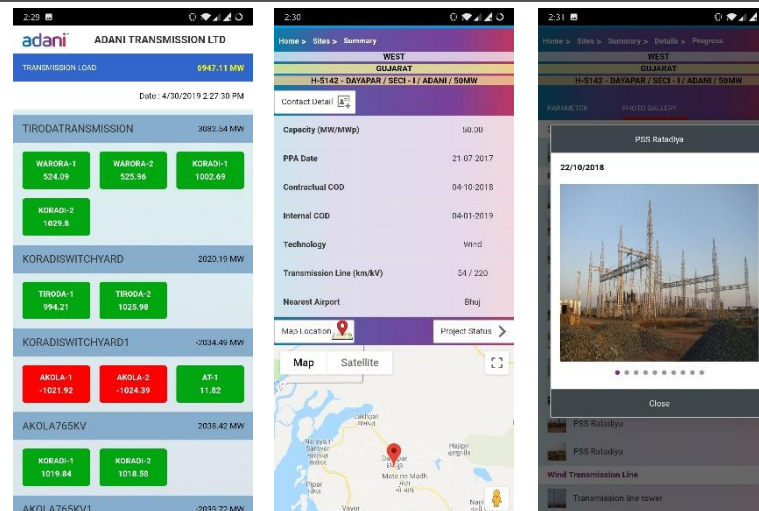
2:29

adani ADANI TRANSMISSION LTD

TRANSMISSION LOAD 6947.11 MW

Date : 4/30/2019 2:27:30 PM

TIRODATRANSMISSION 3082.54 MW

WARORA-1 524.09
WARORA-2 525.96
KORADI-1 1002.69
KORADI-2 1029.8

KORADISWITCHYARD 2020.19 MW

TIRODA-1 994.21
TIRODA-2 1025.98

KORADISWITCHYARD1 -2034.49 MW

AKOLA-1 -1021.92
AKOLA-2 -1024.39
AT-1 11.82

AKOLA765KV 2038.42 MW

KORADI-1 1019.84
KORADI-2 1018.58

AKOLA765KV1 -2039.72 MW

2:30

Home > Sites > Summary

WEST
GUJARAT
H-5142 - DAYAPAR / SECI - I / ADANI / 50MW

Contact Detail

| Capacity (MW/MWp) | 50.00 |
|---|---|
| PPA Date | 21-07-2017 |
| Contractual COD | 04-10-2018 |
| Internal COD | 04-01-2019 |
| Technology | Wind |
| Transmission Line (km/kV) | 34 / 220 |
| Nearest Airport | Bhuj |

Map Location
Project Status

Map Satellite

Dayapar
Mata no Madh
Pipar
Vayor
Hajipir

2:31

Home > Sites > Summary > Details > Progress

WEST
GUJARAT
H-5142 - DAYAPAR / SECI - I / ADANI / 50MW

PARAMETER PHOTO GALLERY

PSS Ratadiya

22/10/2018

Close

PSS Ratadiya
PSS Ratadiya
Wind Transmission Line
Transmission line tower